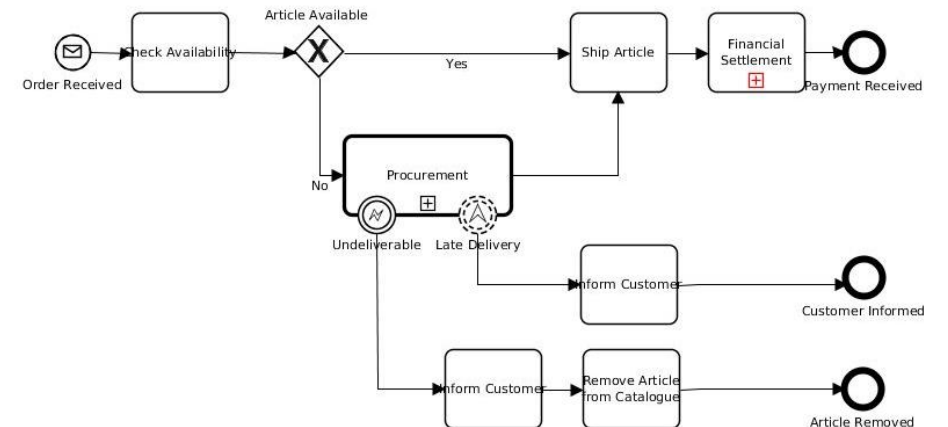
Order Received

Check Availability

Article Available

Yes

Ship Article

Financial Settlement

Payment Received

No

Procurement

Undeliverable

Late Delivery

Inform Customer

Customer Informed

Inform Customer

Remove Article from Catalogue

Article Removed